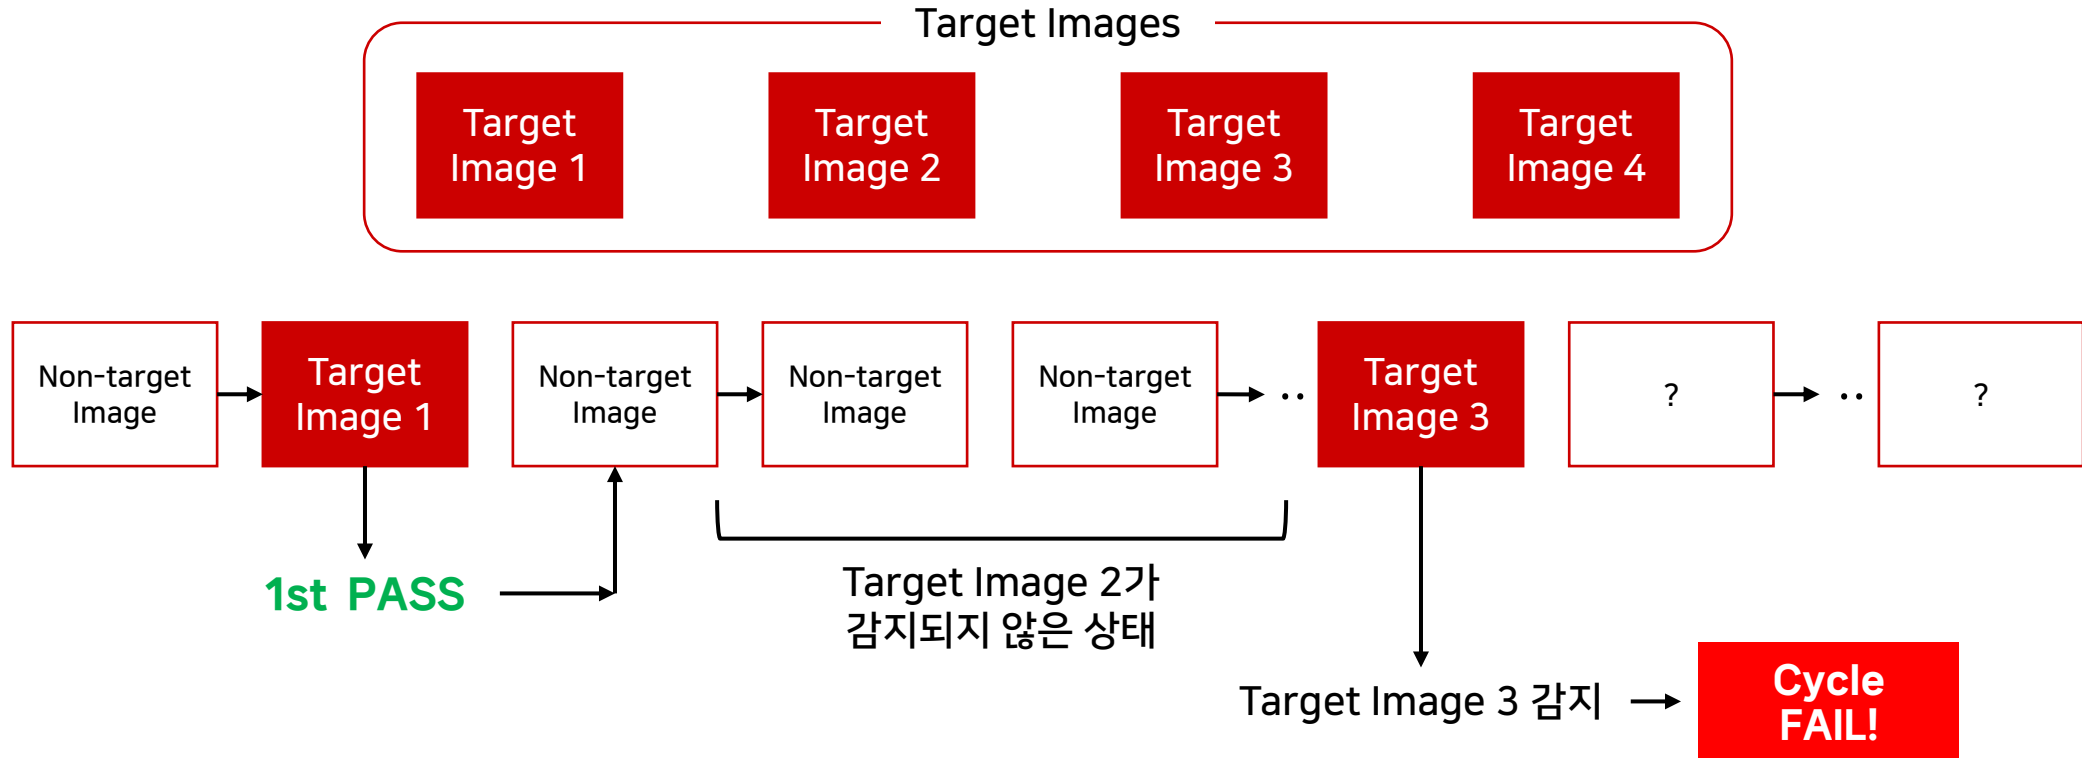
Target Images

Target Image 1

Target Image 2

Target Image 3

Target Image 4

Non-target Image

Target Image 1

Non-target Image

Non-target Image

Non-target Image

..

Target Image 3

?

..

?

1st PASS

Target Image 2가 감지되지 않은 상태

Target Image 3 감지

Cycle FAIL!